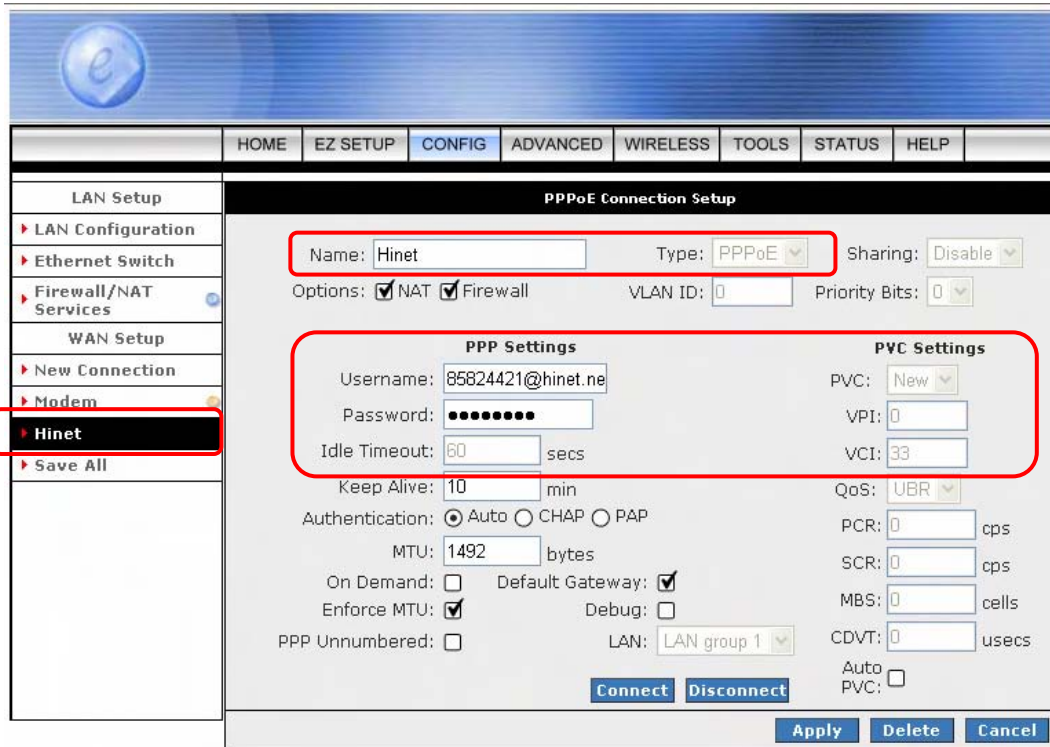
HOME | EZ SETUP | CONFIG | ADVANCED | WIRELESS | TOOLS | STATUS | HELP

LAN Setup
LAN Configuration
Ethernet Switch
Firewall/NAT Services
WAN Setup
New Connection
Modem
Hinet
Save All

PPPoE Connection Setup

Name: Hinet
Type: PPPoE
Sharing: Disable
Options: NAT Firewall
VLAN ID: 0
Priority Bits: 0

PPP Settings
Username: 85824421@hinet.ne
Password: ●●●●●●●●●
Idle Timeout: 60 secs
Keep Alive: 10 min
Authentication: Auto CHAP PAP
MTU: 1492 bytes
On Demand:
Default Gateway:
Enforce MTU:
Debug:
PPP Unnumbered:
LAN: LAN group 1

PVC Settings
PVC: New
VPI: 0
VCI: 33
QoS: UBR
PCR: 0 cps
SCR: 0 cps
MBS: 0 cells
CDVT: 0 usecs
Auto PVC:

Connect
Disconnect

Apply
Delete
Cancel